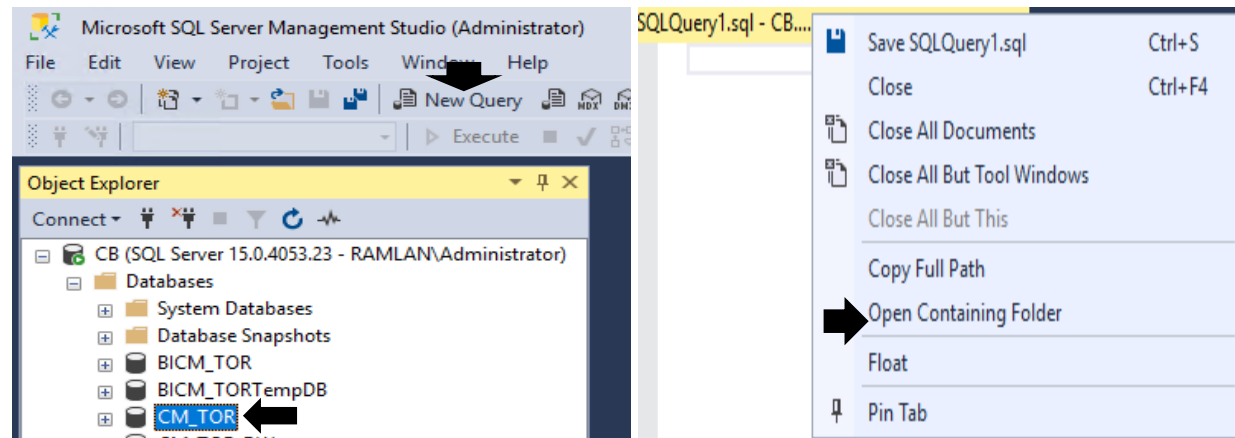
Microsoft SQL Server Management Studio (Administrator)

File Edit View Project Tools Window Help

New Query

Execute

Object Explorer

Connect

CB (SQL Server 15.0.4053.23 - RAMLAN\Administrator)

Databases

System Databases

Database Snapshots

BICM_TOR

BICM_TORTempDB

CM_TOR

SQLQuery1.sql - CB....

Save SQLQuery1.sql Ctrl+S

Close Ctrl+F4

Close All Documents

Close All But Tool Windows

Close All But This

Copy Full Path

Open Containing Folder

Float

Pin Tab